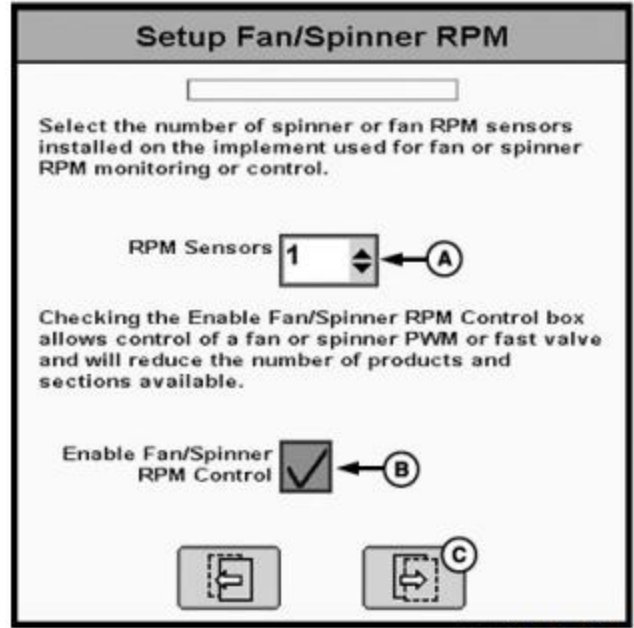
Setup Fan/Spinner RPM

Select the number of spinner or fan RPM sensors installed on the implement used for fan or spinner RPM monitoring or control.

RPM Sensors 1

A

Checking the Enable Fan/Spinner RPM Control box allows control of a fan or spinner PWM or fast valve and will reduce the number of products and sections available.

Enable Fan/Spinner RPM Control

B

C